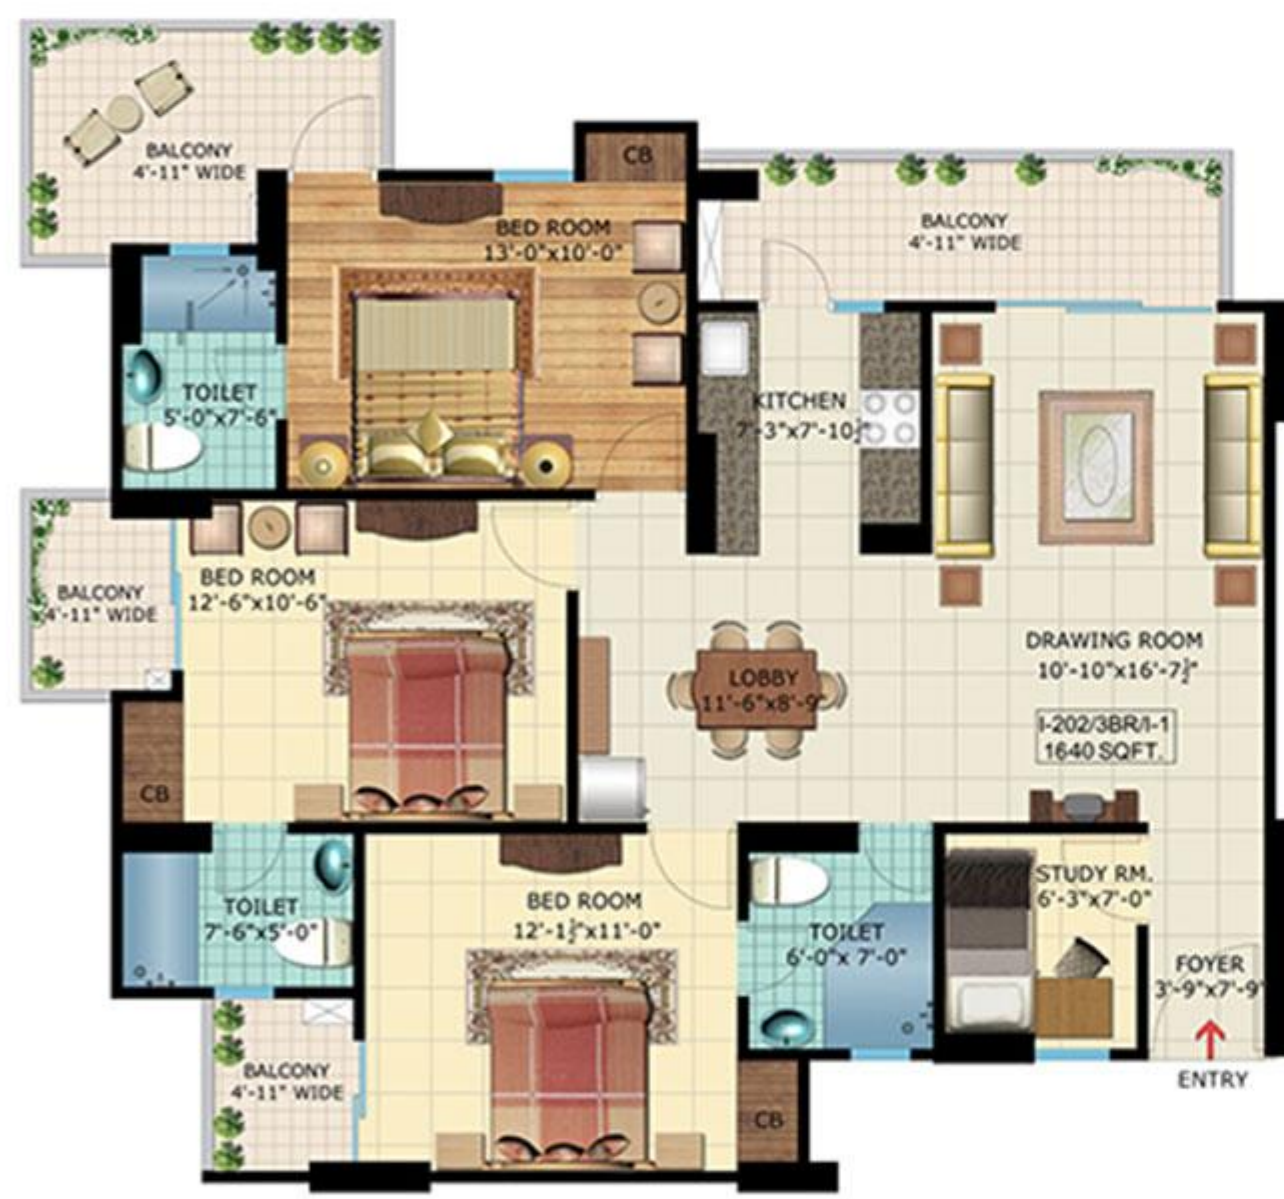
BALCONY
4'-11" WIDE

CB

BED ROOM
13'-0"x10'-0"

BALCONY
4'-11" WIDE

TOILET
5'-0"x7'-6"

KITCHEN
7'-3"x7'-10$\frac{1}{2}$"

BALCONY
4'-11" WIDE

BED ROOM
12'-6"x10'-6"

DRAWING ROOM
10'-10"x16'-7$\frac{1}{2}$"

LOBBY
11'-6"x8'-9"

I-202/3BR/I-1
1640 SQFT.

CB

TOILET
7'-6"x5'-0"

BED ROOM
12'-1$\frac{1}{2}$"x11'-0"

TOILET
6'-0"x 7'-0"

STUDY RM.
6'-3"x7'-0"

FOYER
3'-9"x7'-9"

ENTRY

BALCONY
4'-11" WIDE

CB